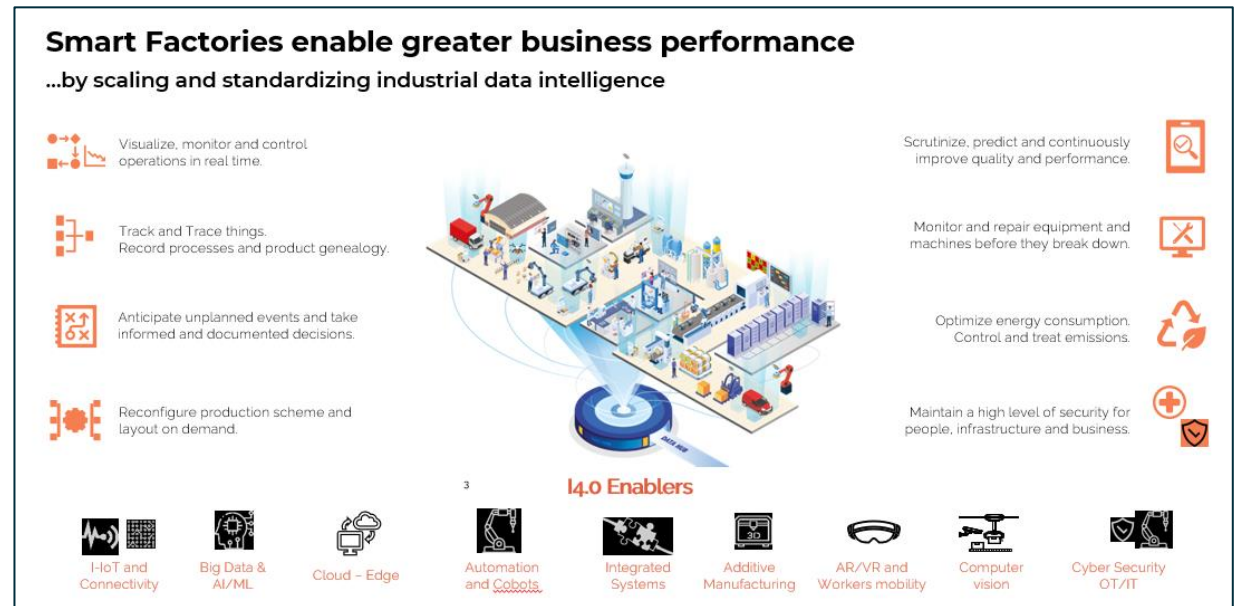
Smart Factories enable greater business performance

...by scaling and standardizing industrial data intelligence

Visualize, monitor and control operations in real time.

Track and Trace things.
Record processes and product genealogy.

Anticipate unplanned events and take informed and documented decisions.

Reconfigure production scheme and layout on demand.

Scrutinize, predict and continuously improve quality and performance.

Monitor and repair equipment and machines before they break down.

Optimize energy consumption.
Control and treat emissions.

Maintain a high level of security for people, infrastructure and business.

DATA HUB

3

I4.0 Enablers

I-IoT and Connectivity

Big Data & AI/ML

Cloud – Edge

Automation and Cobots

Integrated Systems

3D

Additive Manufacturing

AR/VR and Workers mobility

Computer vision

Cyber Security OT/IT